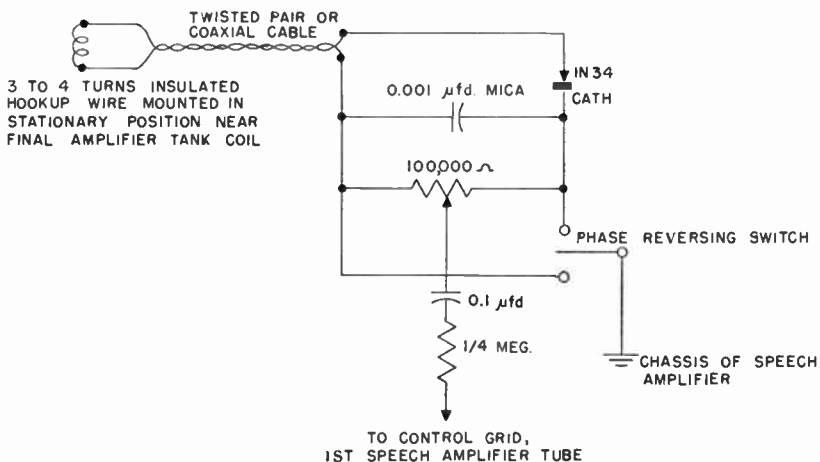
TWISTED PAIR OR COAXIAL CABLE

3 TO 4 TURNS INSULATED HOOKUP WIRE MOUNTED IN STATIONARY POSITION NEAR FINAL AMPLIFIER TANK COIL

IN34

CATH

0.001 $\mu$fd. MICA

100,000 $\Omega$

PHASE REVERSING SWITCH

0.1 $\mu$fd

1/4 MEG.

CHASSIS OF SPEECH AMPLIFIER

TO CONTROL GRID, 1ST SPEECH AMPLIFIER TUBE